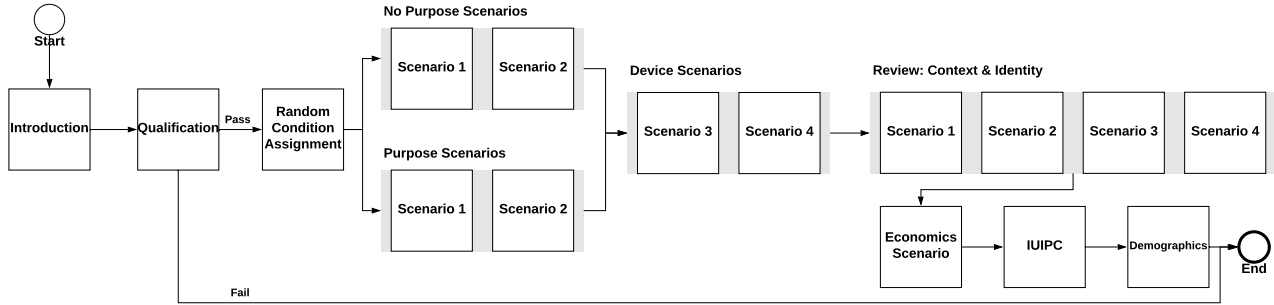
Start

Introduction

Qualification

Pass

Random Condition Assignment

No Purpose Scenarios

Scenario 1

Scenario 2

Purpose Scenarios

Scenario 1

Scenario 2

Device Scenarios

Scenario 3

Scenario 4

Review: Context & Identity

Scenario 1

Scenario 2

Scenario 3

Scenario 4

Economics Scenario

IUIPC

Demographics

End

Fail